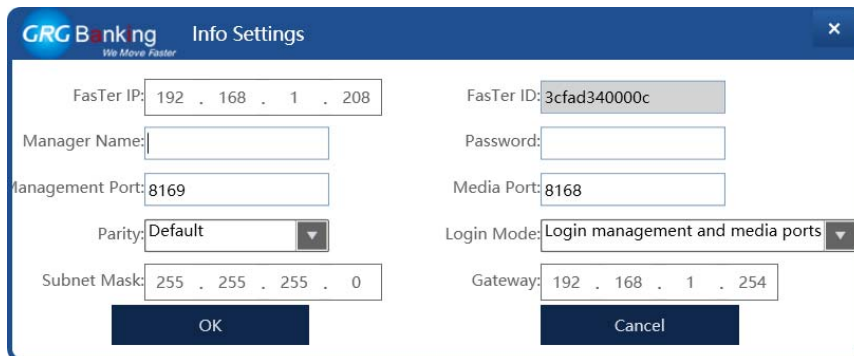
GRG Banking
We Move Faster
Info Settings
×

FasTer IP: 192 . 168 . 1 . 208
FasTer ID: 3cfad340000c
Manager Name:
Password:
lanagement Port: 8169
Media Port: 8168
Parity: Default
Login Mode: Login management and media ports
Subnet Mask: 255 . 255 . 255 . 0
Gateway: 192 . 168 . 1 . 254

OK
Cancel